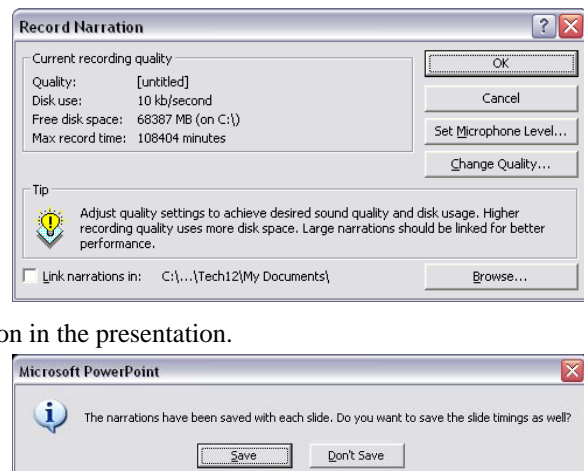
Record Narration

Current recording quality

Quality: [untitled]
Disk use: 10 kb/second
Free disk space: 68387 MB (on C:\)
Max record time: 108404 minutes

OK

Cancel

Set Microphone Level...

Change Quality...

Tip

Adjust quality settings to achieve desired sound quality and disk usage. Higher recording quality uses more disk space. Large narrations should be linked for better performance.

Link narrations in: C:\...\Tech12\My Documents\

Browse...

on in the presentation.

Microsoft PowerPoint

The narrations have been saved with each slide. Do you want to save the slide timings as well?

Save

Don't Save